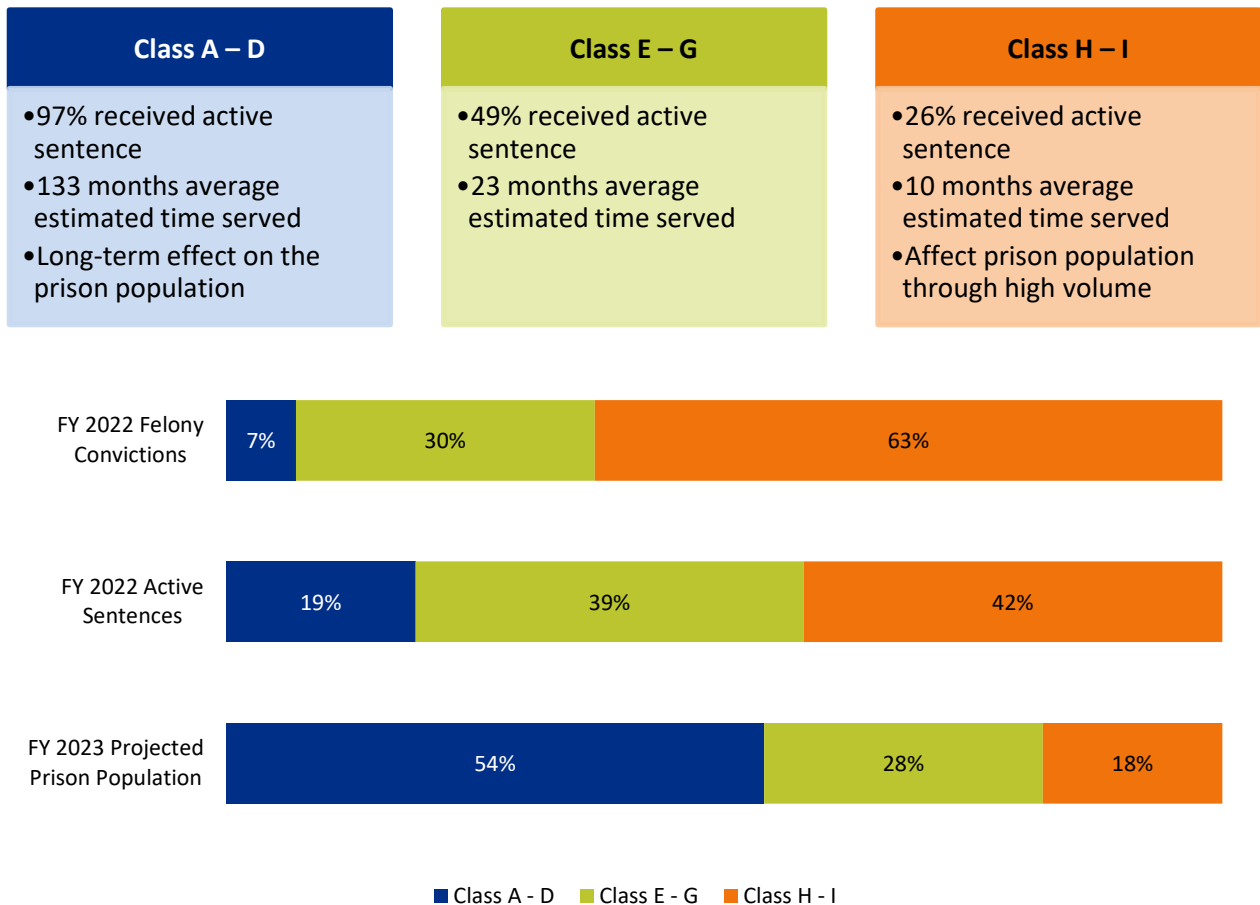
Class A – D

•97% received active sentence
•133 months average estimated time served
•Long-term effect on the prison population

Class E – G

•49% received active sentence
•23 months average estimated time served

Class H – I

•26% received active sentence
•10 months average estimated time served
•Affect prison population through high volume

FY 2022 Felony Convictions 7% 30% 63%

FY 2022 Active Sentences 19% 39% 42%

FY 2023 Projected Prison Population 54% 28% 18%

Class A - D Class E - G Class H - I